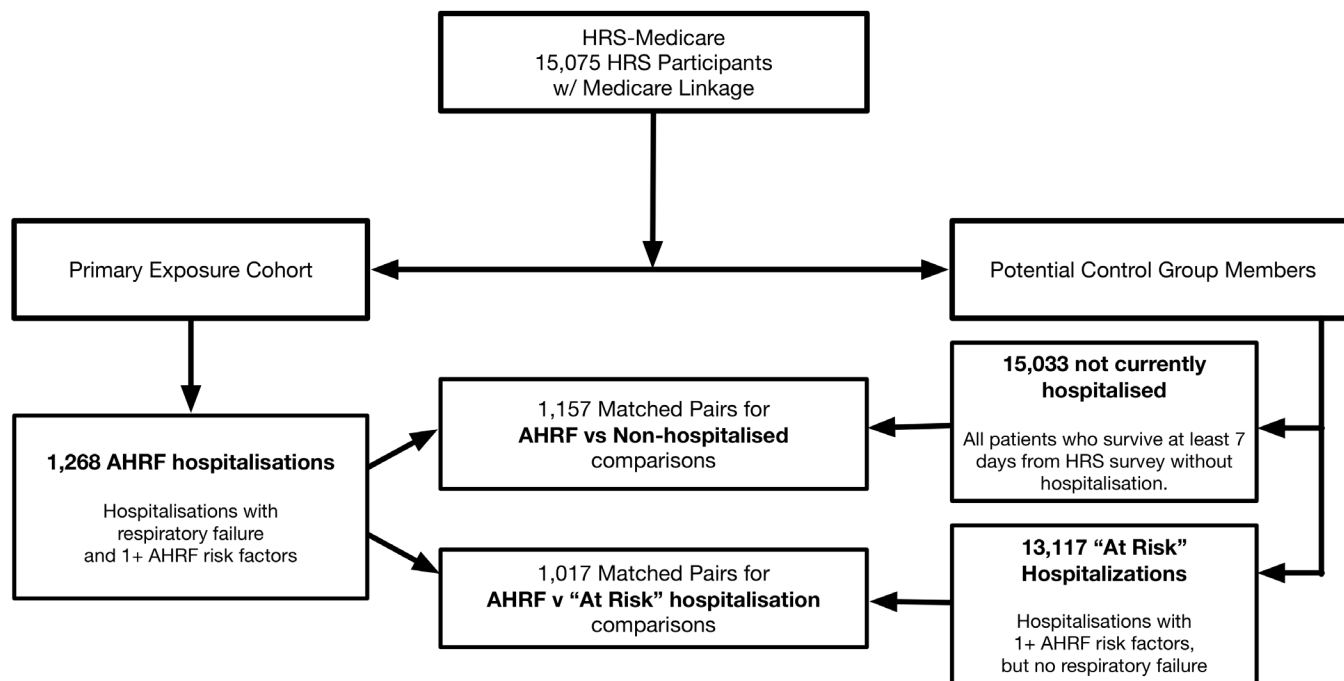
HRS-Medicare
15,075 HRS Participants
w/ Medicare Linkage

Primary Exposure Cohort

Potential Control Group Members

**1,268 AHRF hospitalisations**

Hospitalisations with respiratory failure and 1+ AHRF risk factors

1,157 Matched Pairs for **AHRF vs Non-hospitalised** comparisons

**15,033 not currently hospitalised**

All patients who survive at least 7 days from HRS survey without hospitalisation.

1,017 Matched Pairs for **AHRF v "At Risk" hospitalisation** comparisons

**13,117 "At Risk" Hospitalizations**

Hospitalisations with 1+ AHRF risk factors, but no respiratory failure